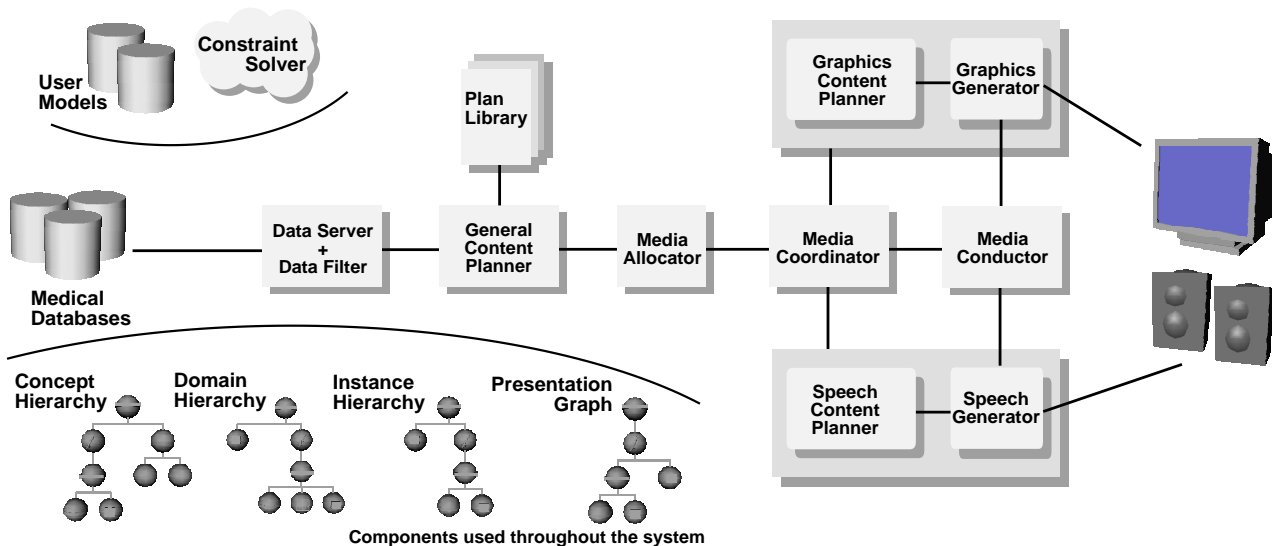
User Models

Constraint Solver

Plan Library

Graphics Content Planner

Graphics Generator

Medical Databases

Data Server + Data Filter

General Content Planner

Media Allocator

Media Coordinator

Media Conductor

Speech Content Planner

Speech Generator

Concept Hierarchy

Domain Hierarchy

Instance Hierarchy

Presentation Graph

Components used throughout the system